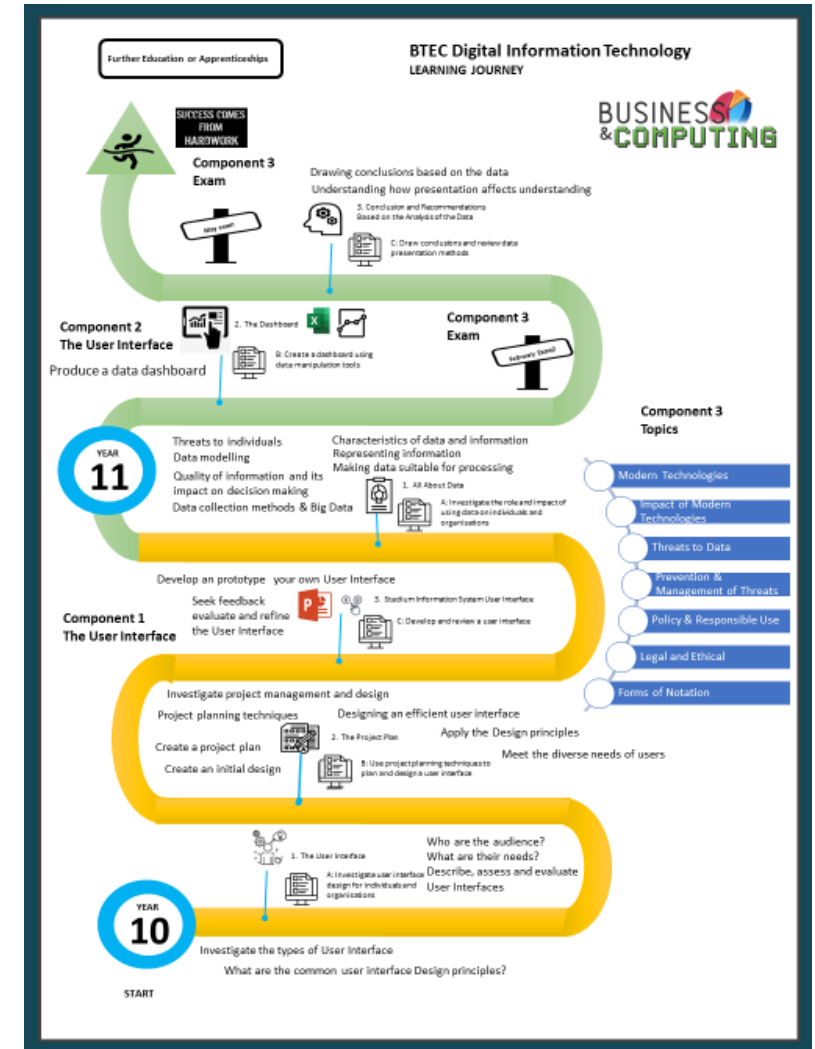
Further Education or Apprenticeships

BTEC Digital Information Technology
LEARNING JOURNEY

BUSINESS & COMPUTING

SUCCESS COMES FROM HARDWORK

Component 3 Exam

May exam

Drawing conclusions based on the data
Understanding how presentation affects understanding

3. Conclusion and Recommendations Based on the Analysis of the Data

C: Draw conclusions and review data presentation methods

Component 2
The User Interface

2. The Dashboard

B: Create a dashboard using data manipulation tools

Produce a data dashboard

Component 3
Exam

February Exam

Component 3
Topics

YEAR
11

Threats to individuals
Data modelling
Quality of information and its impact on decision making
Data collection methods & Big Data

Characteristics of data and information
Representing information
Making data suitable for processing

1. All About Data

A: Investigate the role and impact of using data on individuals and organisations

Modern Technologies
Impact of Modern Technologies
Threats to Data
Prevention & Management of Threats
Policy & Responsible Use
Legal and Ethical
Forms of Notation

Develop an prototype your own User Interface

Component 1
The User Interface

Seek feedback evaluate and refine the User Interface

3. Stadium Information System User Interface

C: Develop and review a user interface

Investigate project management and design
Project planning techniques
Designing an efficient user interface
Apply the Design principles
Create a project plan
2. The Project Plan
Meet the diverse needs of users
Create an initial design
B: Use project planning techniques to plan and design a user interface

1. The User Interface

A: Investigate user interface design for individuals and organisations

Who are the audience?
What are their needs?
Describe, assess and evaluate User Interfaces

YEAR
10

Investigate the types of User Interface
What are the common user interface Design principles?

START